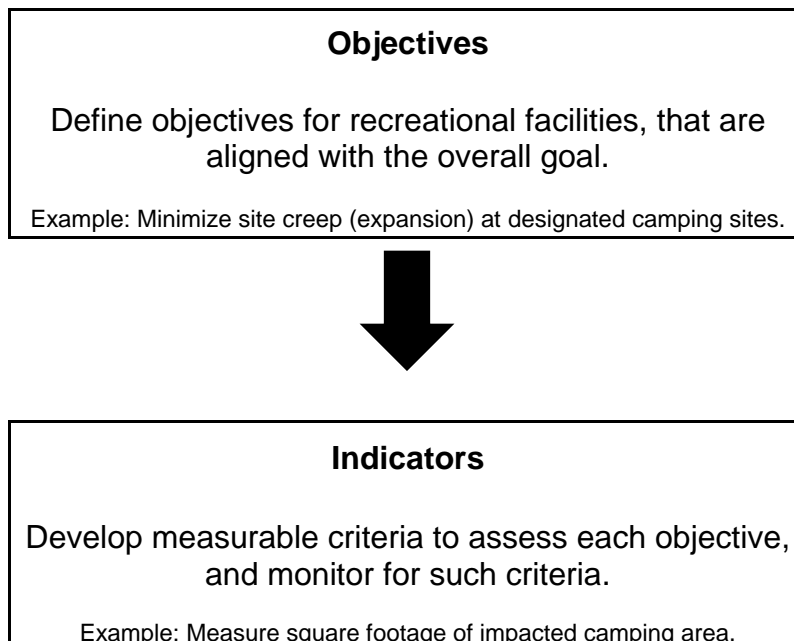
Objectives

Define objectives for recreational facilities, that are aligned with the overall goal.

Example: Minimize site creep (expansion) at designated camping sites.

Indicators

Develop measurable criteria to assess each objective, and monitor for such criteria.

Example: Measure square footage of impacted camping area.